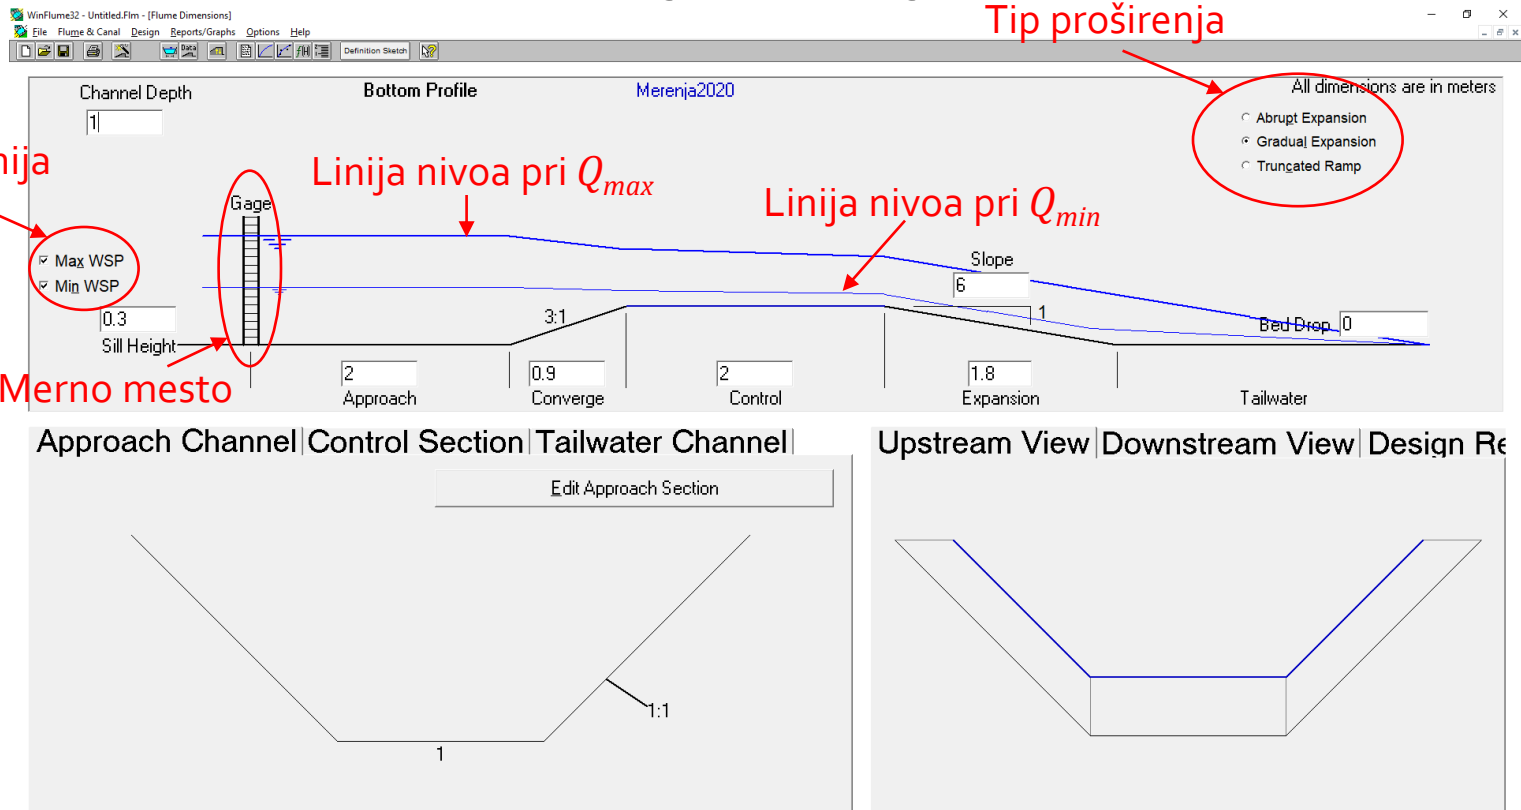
WinFlume32 - Untitled.Flm - [Flume Dimensions]
File Flume & Canal Design Reports/Graphs Options Help
Definition Sketch

Tip proširenja

Channel Depth
1
Bottom Profile
Merenja2020
All dimensions are in meters
Abrupt Expansion
Gradual Expansion
Truncated Ramp

nija

Linija nivoa pri $Q_{max}$
Linija nivoa pri $Q_{min}$

Gage
Max WSP
Min WSP
Slope
6
1
3:1
0.3
Sill Height
Bed Drop 0
Merno mesto
2
Approach
0.9
Converge
2
Control
1.8
Expansion
Tailwater

Approach Channel | Control Section | Tailwater Channel |
Edit Approach Section
1:1
1

Upstream View | Downstream View | Design Re